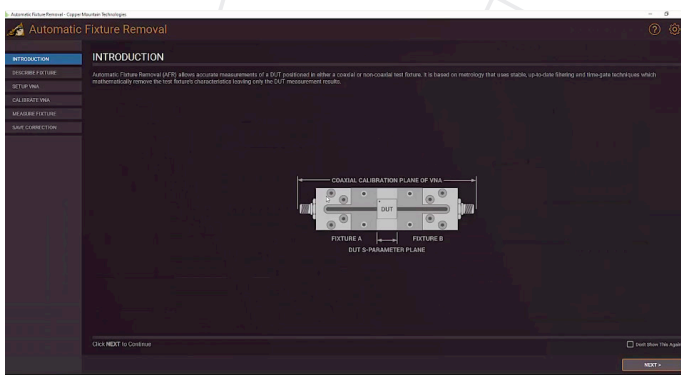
Automatic Fixture Removal - Copper Mountain Technologies

Automatic Fixture Removal

INTRODUCTION
DESCRIBE FIXTURE
SETUP VNA
CALIBRATE VNA
MEASURE FIXTURE
SAVE CORRECTION

INTRODUCTION

Automatic Fixture Removal (AFR) allows accurate measurements of a DUT positioned in either a coaxial or non-coaxial test fixture. It is based on metrology that uses stable, up-to-date filtering and time-gate techniques which mathematically remove the test fixture's characteristics leaving only the DUT measurement results.

COAXIAL CALIBRATION PLANE OF VNA

DUT

FIXTURE A

FIXTURE B

DUT S-PARAMETER PLANE

Click NEXT to Continue

Don't Show This Again

NEXT >